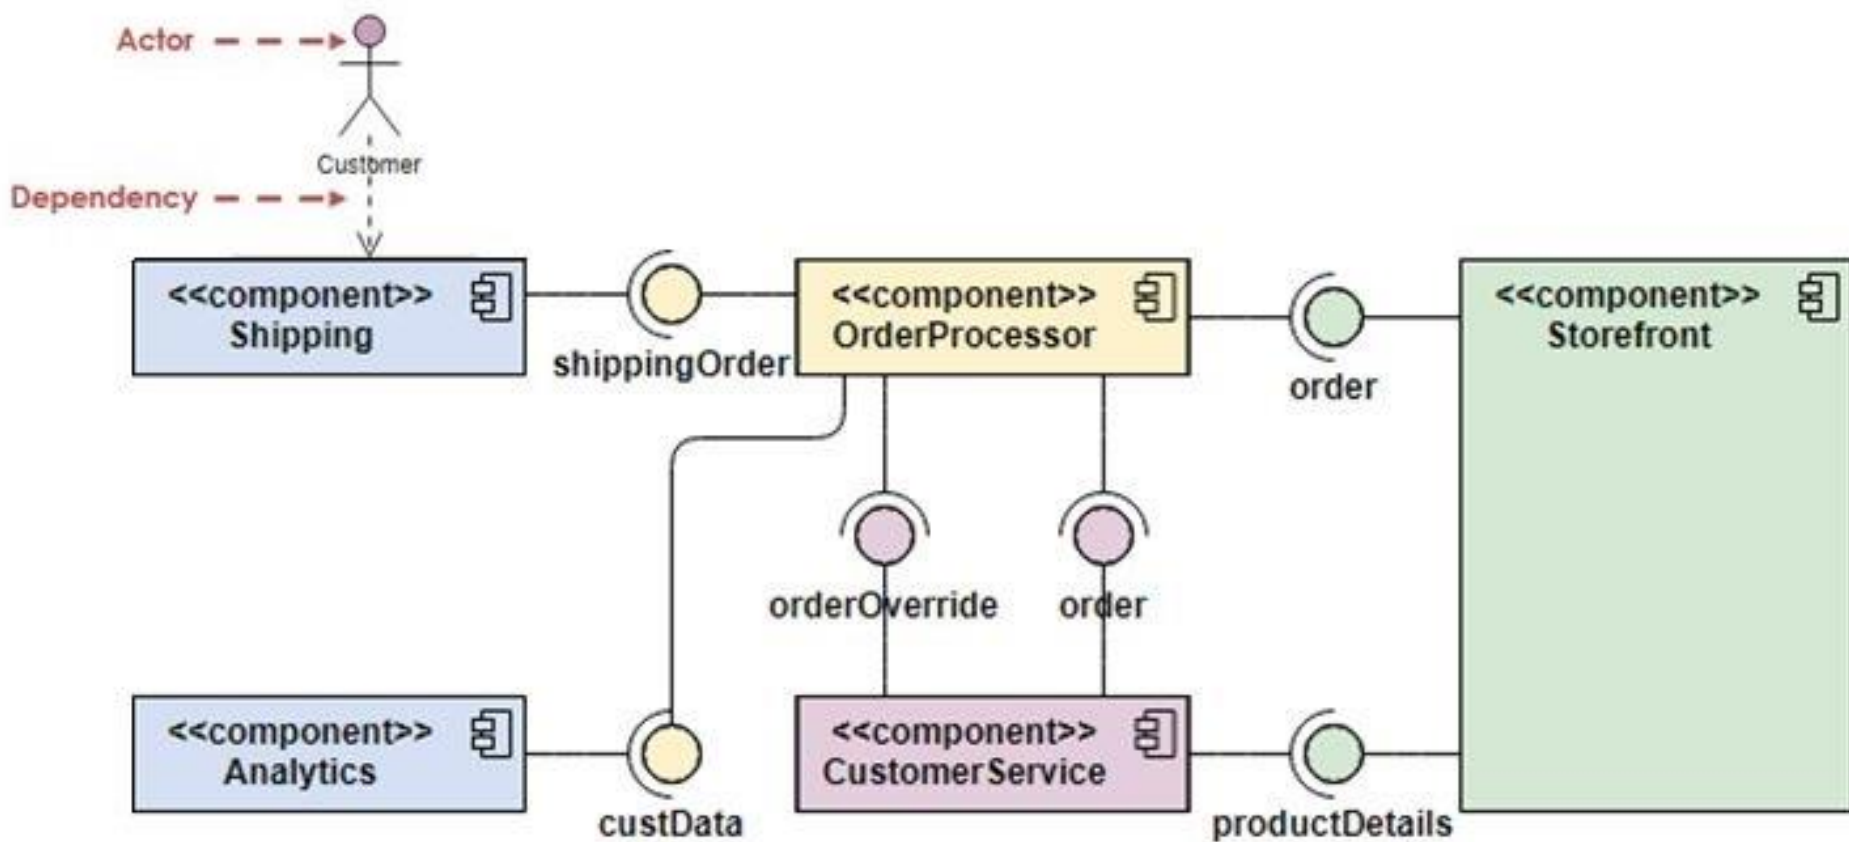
Actor

Customer

Dependency

<<component>>
Shipping

shippingOrder

<<component>>
OrderProcessor

order

<<component>>
Storefront

orderOverride

order

<<component>>
Analytics

custData

<<component>>
CustomerService

productDetails